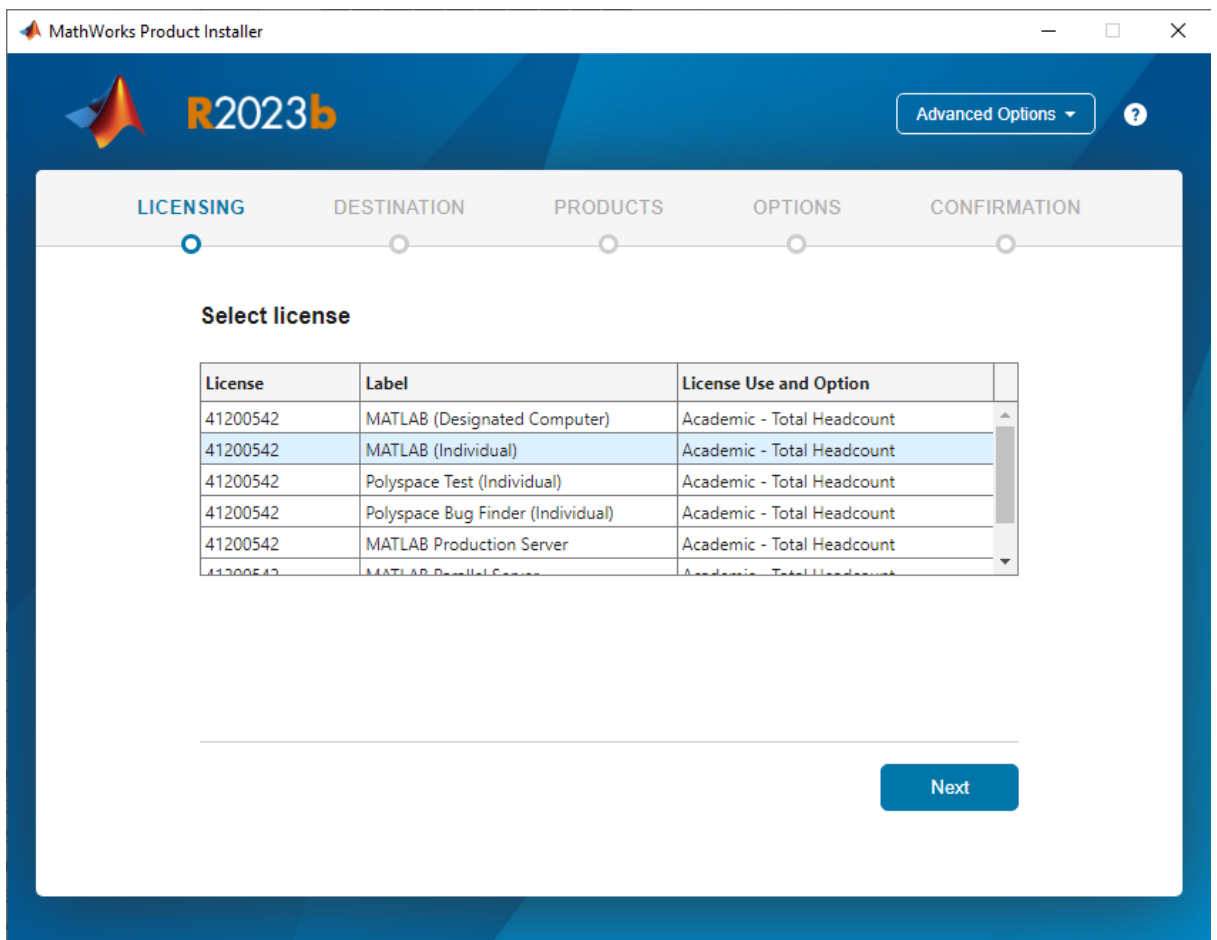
MathWorks Product Installer

R2023b

Advanced Options

?

LICENSING DESTINATION PRODUCTS OPTIONS CONFIRMATION

Select license

| License | Label | License Use and Option |
|---|---|---|
| 41200542 | MATLAB (Designated Computer) | Academic - Total Headcount |
| 41200542 | MATLAB (Individual) | Academic - Total Headcount |
| 41200542 | Polyspace Test (Individual) | Academic - Total Headcount |
| 41200542 | Polyspace Bug Finder (Individual) | Academic - Total Headcount |
| 41200542 | MATLAB Production Server | Academic - Total Headcount |
| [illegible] | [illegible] | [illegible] |

Next